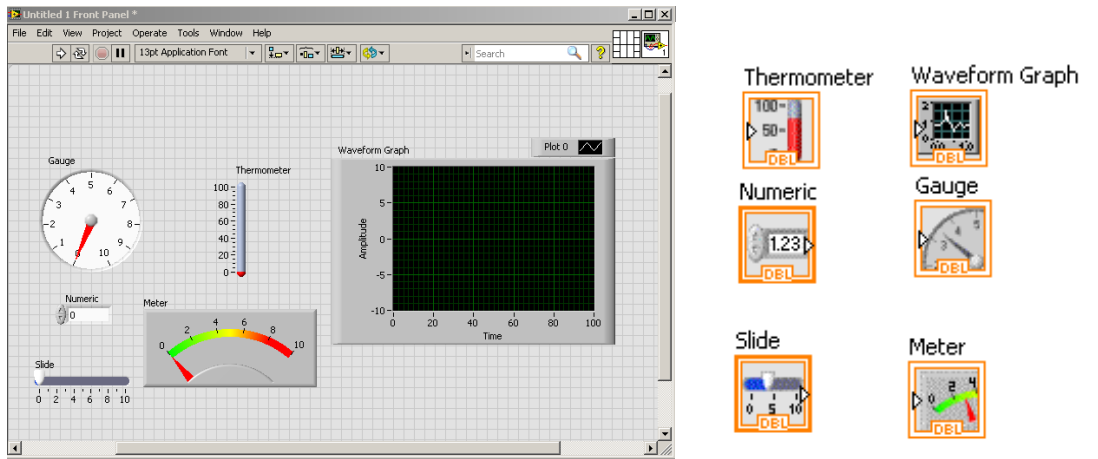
Untitled 1 Front Panel *

File Edit View Project Operate Tools Window Help

13pt Application Font

Search

Gauge

0 1 2 3 4 5 6 7 8 9 10

Thermometer

100 80 60 40 20 0

Waveform Graph

Plot 0

10 5 0 -5 -10

Amplitude

0 20 40 60 80 100

Time

Numeric

0

Meter

0 2 4 6 8 10

Slide

0 2 4 6 8 10

Thermometer

100 50

DBL

Waveform Graph

DBL

Numeric

1.23

DBL

Gauge

DBL

Slide

0 5 10

DBL

Meter

2 4

DBL